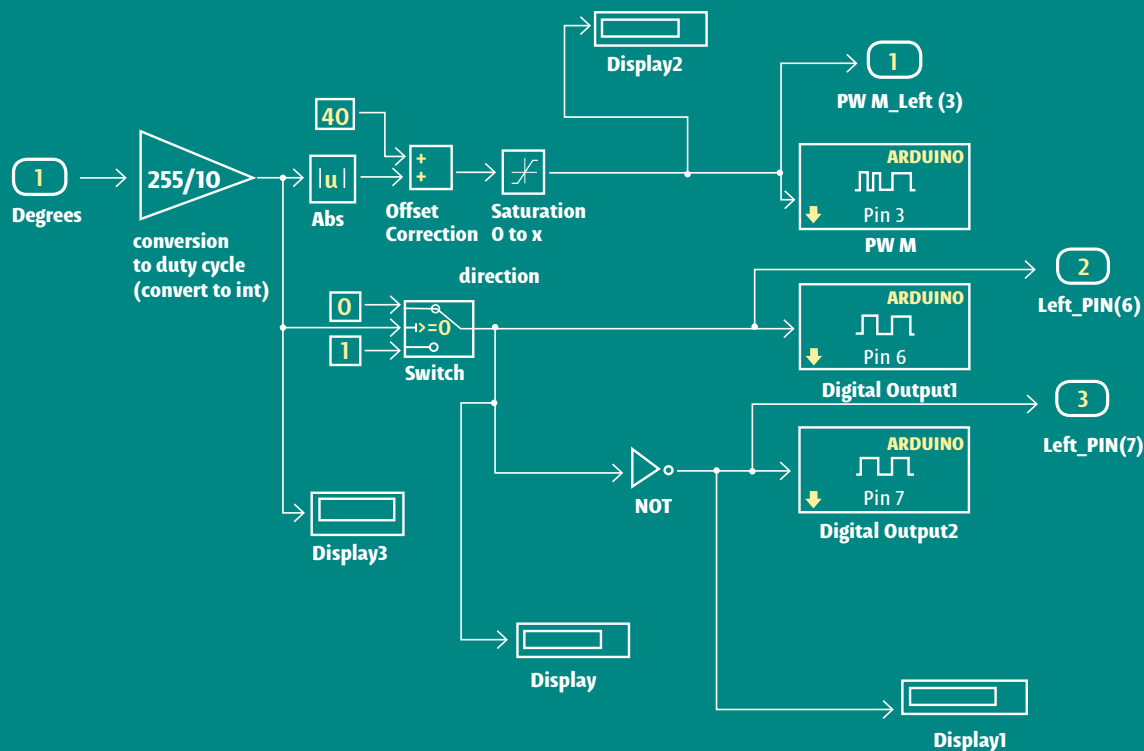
Display2

1

PW M_Left (3)

40

1

Degrees

255/10

conversion to duty cycle (convert to int)

|u|

Abs

+
+

Offset Correction

Saturation 0 to x

ARDUINO

Pin 3

PW M

direction

2

Left_PIN(6)

0

>=0

1

Switch

ARDUINO

Pin 6

Digital Output1

3

Left_PIN(7)

NOT

ARDUINO

Pin 7

Digital Output2

Display3

Display

Display1